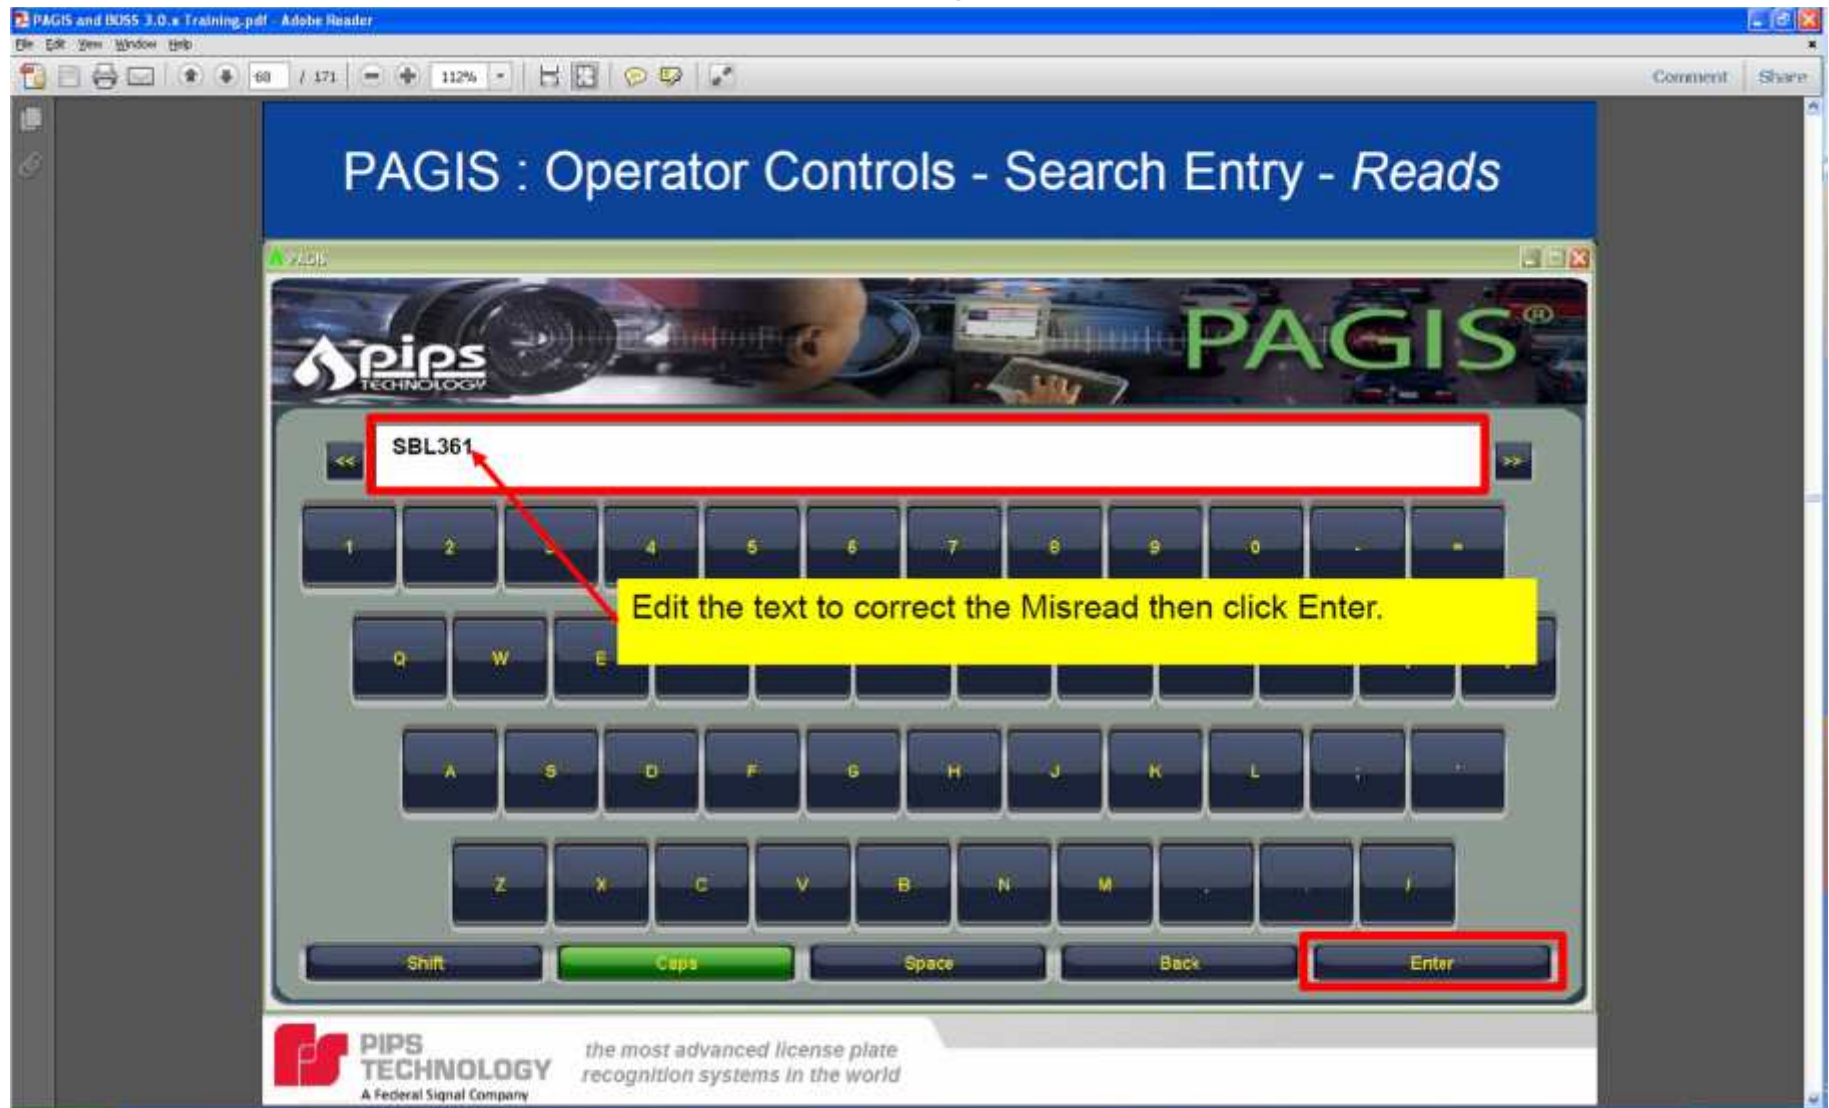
PAGIS and BOSS 3.0.x Training.pdf - Adobe Reader

File Edit View Window Help

68 / 171 112%

Comment Share

PAGIS : Operator Controls - Search Entry - *Reads*

PAGIS

pips TECHNOLOGY

PAGIS®

<< SBL361 >>

1 2 4 5 6 7 8 9 0 - =

Edit the text to correct the Misread then click Enter.

Q W E

A S D F G H J K L ; '

Z X C V B N M , . /

Shift Caps Space Back Enter

PIPS TECHNOLOGY A Federal Signal Company

the most advanced license plate recognition systems in the world